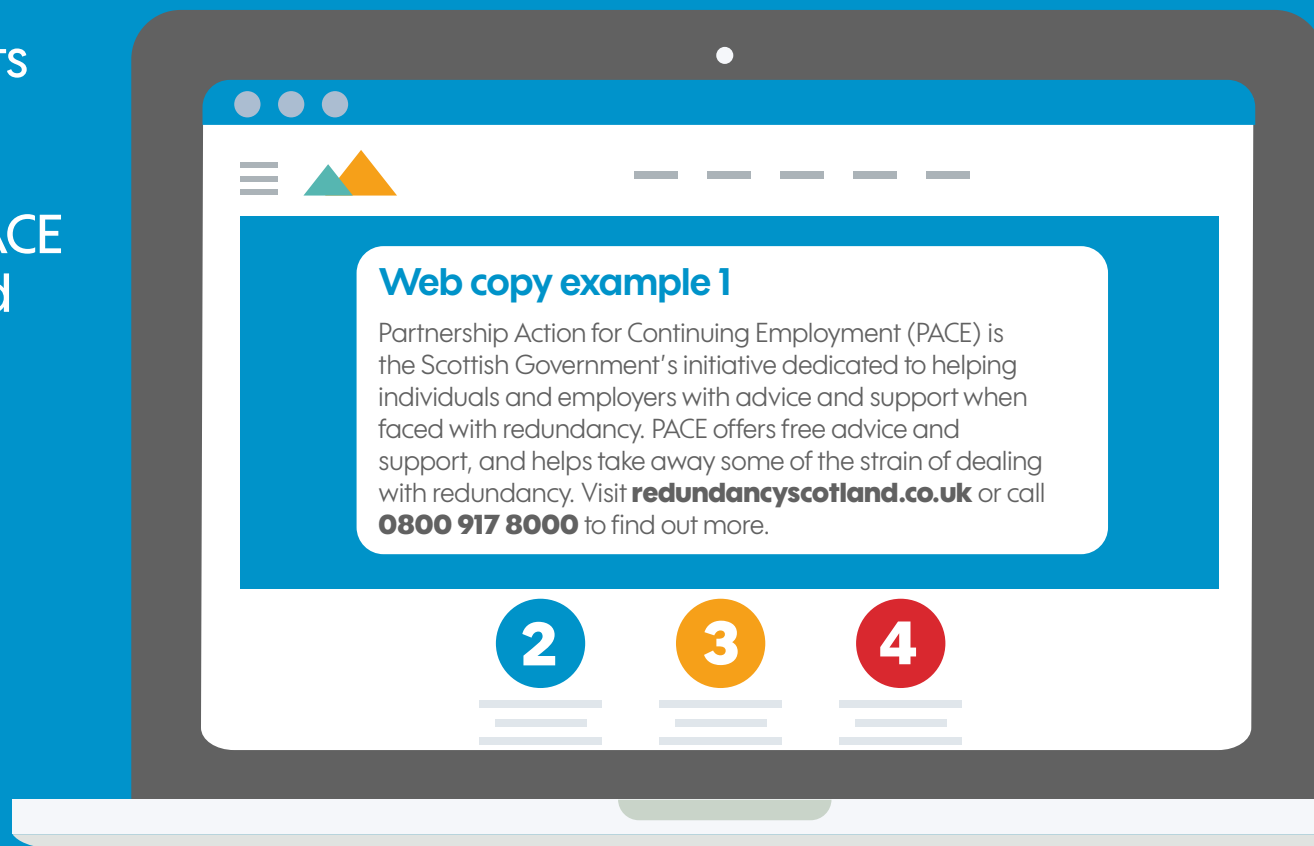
ts

ACE
d

Web copy example 1

Partnership Action for Continuing Employment (PACE) is the Scottish Government's initiative dedicated to helping individuals and employers with advice and support when faced with redundancy. PACE offers free advice and support, and helps take away some of the strain of dealing with redundancy. Visit **redundancyscotland.co.uk** or call **0800 917 8000** to find out more.

2

3

4